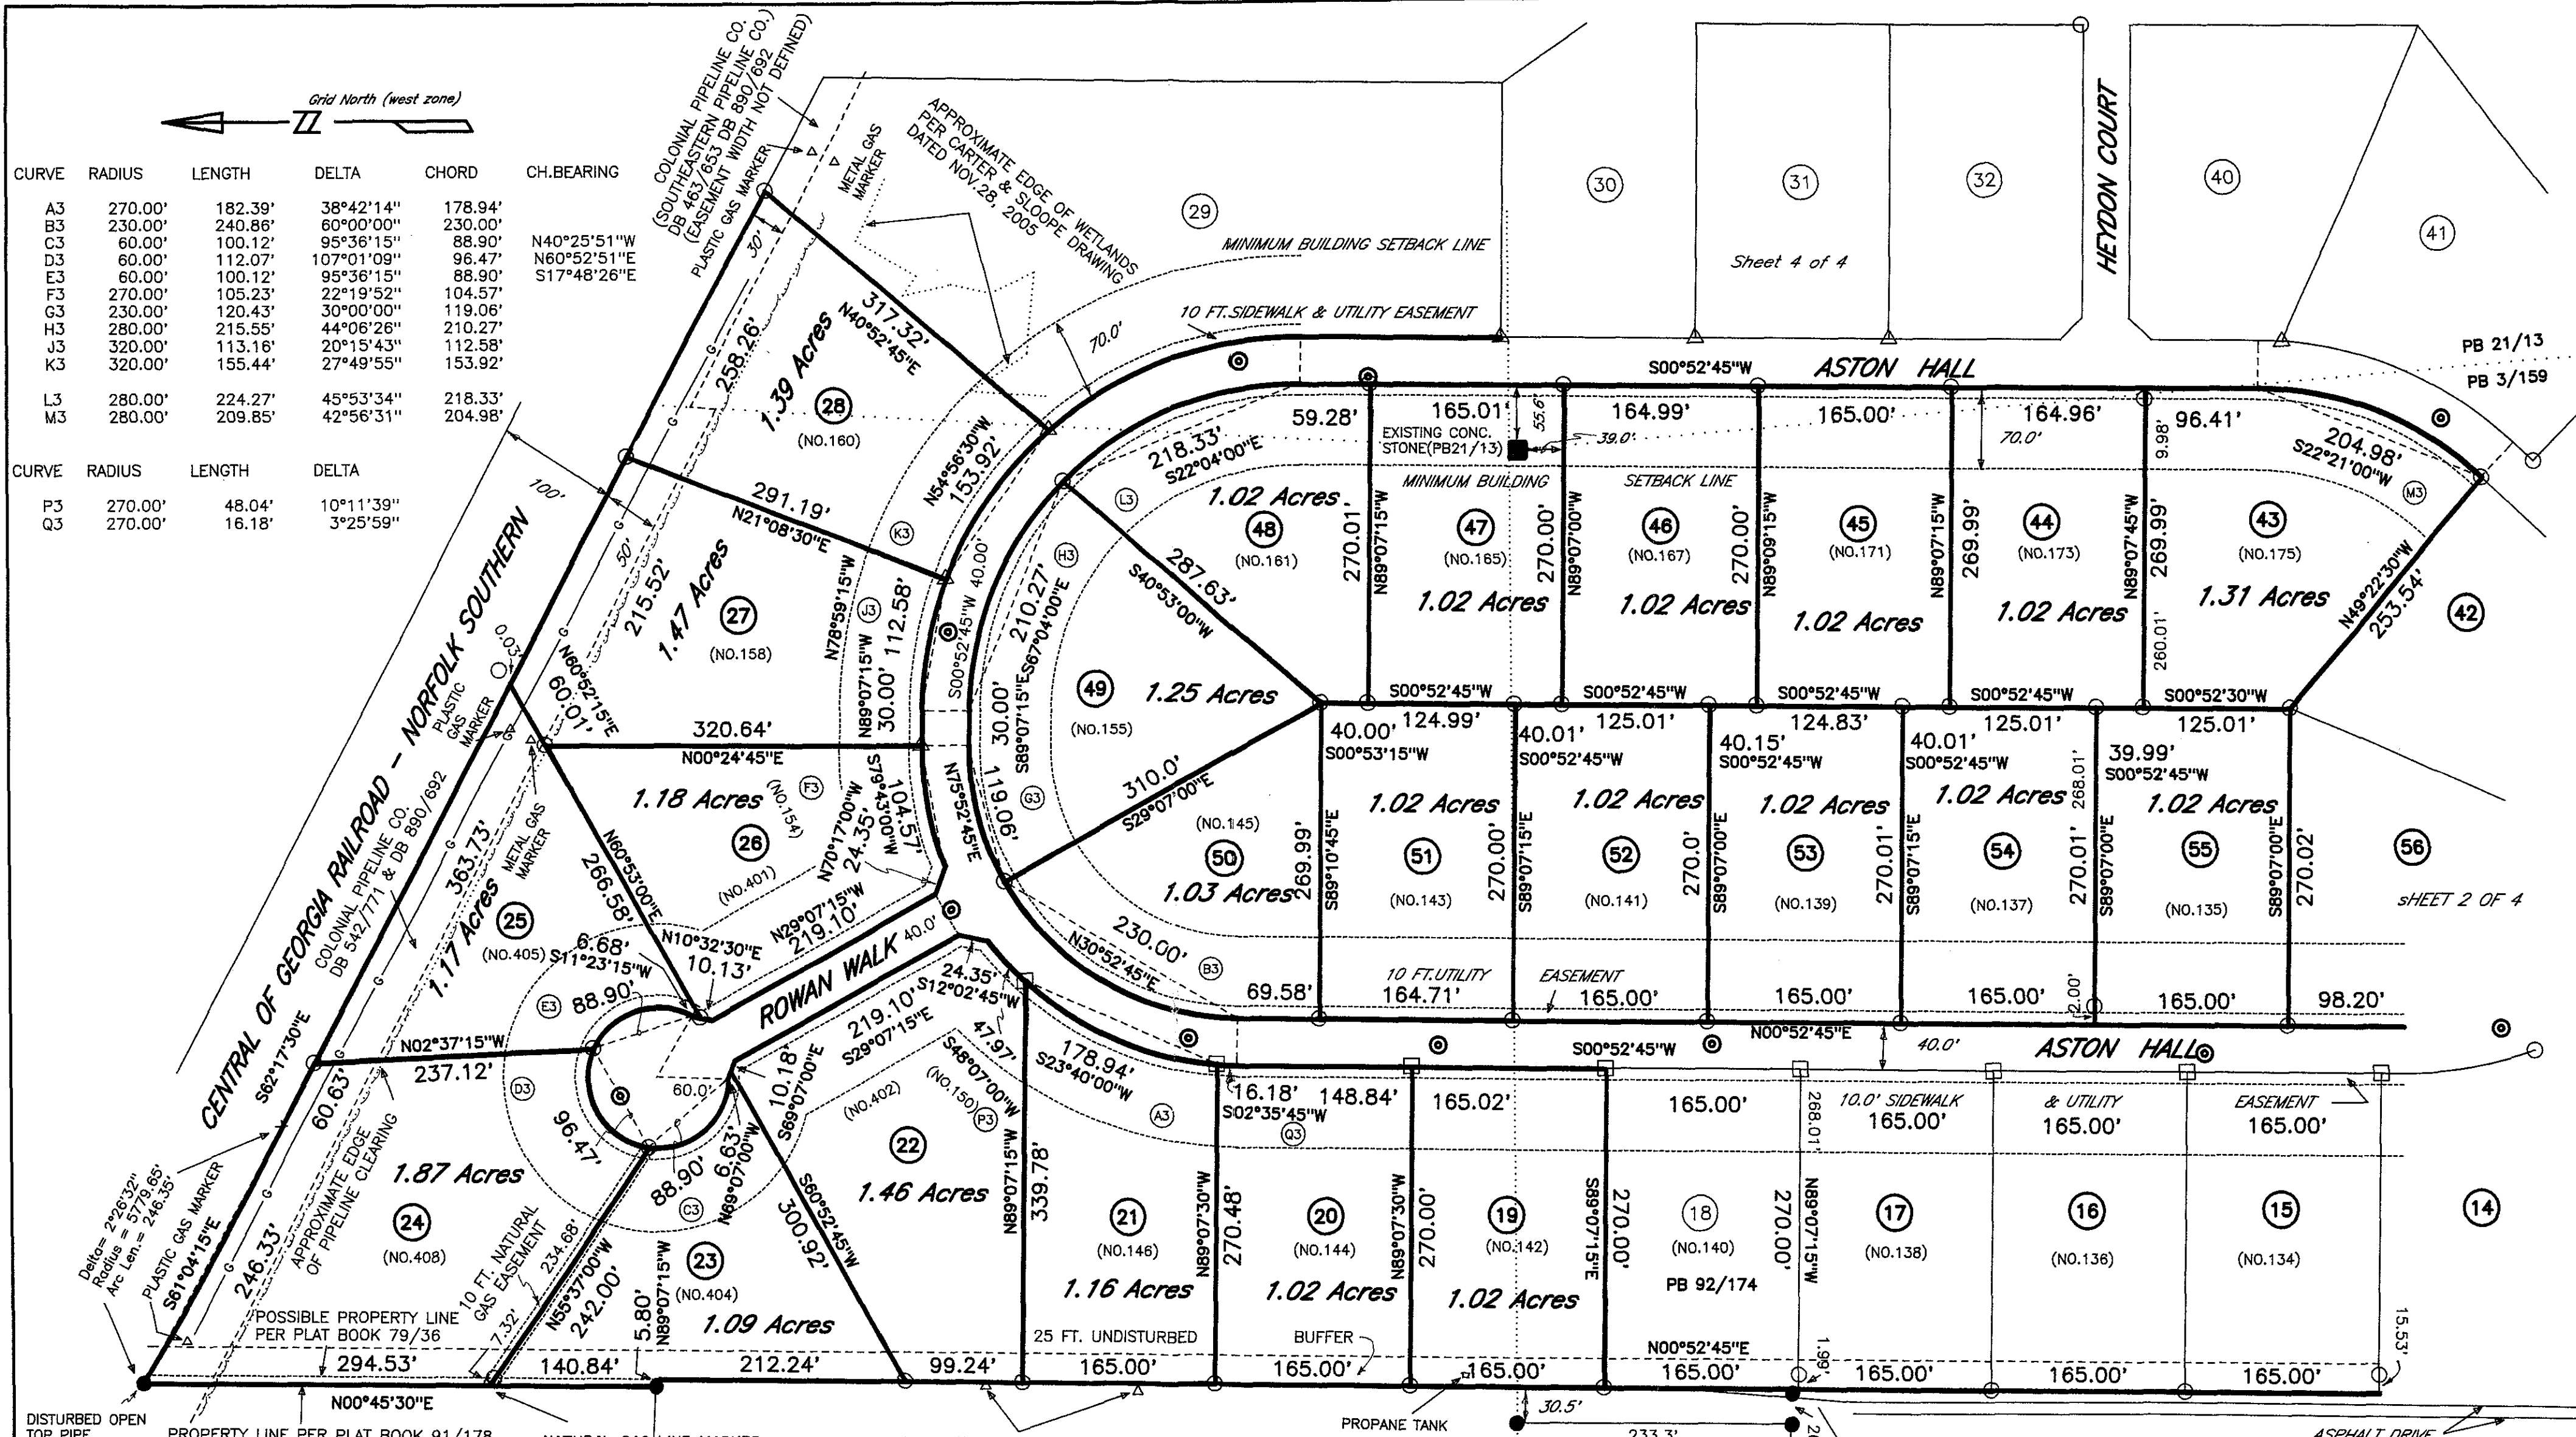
Grid North (west zone)

| CURVE | RADIUS | LENGTH | DELTA | CHORD | CH.BEARING |
|---|---|---|---|---|---|
| A3 | 270.00' | 182.39' | 38°42'14" | 178.94' | |
| B3 | 230.00' | 240.86' | 60°00'00" | 230.00' | |
| C3 | 60.00' | 100.12' | 95°36'15" | 88.90' | N40°25'51"W |
| D3 | 60.00' | 112.07' | 107°01'09" | 96.47' | N60°52'51"E |
| E3 | 60.00' | 100.12' | 95°36'15" | 88.90' | S17°48'26"E |
| F3 | 270.00' | 105.23' | 22°19'52" | 104.57' | |
| G3 | 230.00' | 120.43' | 30°00'00" | 119.06' | |
| H3 | 280.00' | 215.55' | 44°06'26" | 210.27' | |
| J3 | 320.00' | 113.16' | 20°15'43" | 112.58' | |
| K3 | 320.00' | 155.44' | 27°49'55" | 153.92' | |
| L3 | 280.00' | 224.27' | 45°53'34" | 218.33' | |
| M3 | 280.00' | 209.85' | 42°56'31" | 204.98' | |

| CURVE | RADIUS | LENGTH | DELTA |
|---|---|---|---|
| P3 | 270.00' | 48.04' | 10°11'39" |
| Q3 | 270.00' | 16.18' | 3°25'59" |

COLONIAL PIPELINE CO. (SOUTHEASTERN PIPELINE CO.) DB 463/653 DB 890/692 (EASEMENT WIDTH NOT DEFINED)
PLASTIC GAS MARKER
METAL GAS MARKER
APPROXIMATE EDGE OF WETLANDS PER CARTER & SLOOPE DRAWING DATED NOV.28, 2005
MINIMUM BUILDING SETBACK LINE
10 FT.SIDEWALK & UTILITY EASEMENT
HEYDON COURT
Sheet 4 of 4
PB 21/13
PB 3/159
ASTON HALL
S00°52'45"W
EXISTING CONC. STONE(PB21/13)
MINIMUM BUILDING SETBACK LINE
CENTRAL OF GEORGIA RAILROAD – NORFOLK SOUTHERN
COLONIAL PIPELINE CO. DB 542/771 & DB 890/692
ROWAN WALK
10 FT.UTILITY EASEMENT
ASTON HALL
10.0' SIDEWALK & UTILITY EASEMENT
sHEET 2 OF 4
PB 92/174
APPROXIMATE EDGE OF PIPELINE CLEARING
10 FT. NATURAL GAS EASEMENT
Delta= 2°26'32" Radius = 5779.65' Arc Len.= 246.35'
POSSIBLE PROPERTY LINE PER PLAT BOOK 79/36
25 FT. UNDISTURBED BUFFER
DISTURBED OPEN TOP PIPE
PROPERTY LINE PER PLAT BOOK 91/178
PROPANE TANK
ASPHALT DRIVE

29 30 31 32 40 41 42 56 14 15 16 17 18
28 1.39 Acres (NO.160) 317.32' N40°52'45"E 258.26' 30' 70.0' N54°56'30"W 153.92'
27 1.47 Acres (NO.158) 291.19' N21°08'30"E 215.52' 50' 100' N78°59'15"W 112.58' 30.00'
26 1.18 Acres (NO.154) (NO.401) 320.64' N00°24'45"E N60°52'15"E 60.01' N60°53'00"E 266.58' N70°17'00"W 24.35' S79°43'00"W 104.57' N89°07'15"W N75°52'45"E
25 1.17 Acres (NO.405) 363.73' 0.03' 6.68' S11°23'15"W 10.13' N10°32'30"E N29°07'15"W 219.10' 40.0'
24 1.87 Acres (NO.408) S62°17'30"E 60.63' N02°37'15"W 237.12' 88.90' 96.47' 246.33' S61°04'15"E 234.68' 7.32' 294.53'
23 1.09 Acres (NO.404) 88.90' 6.63' N69°07'00"W N55°37'00"W 242.00' 5.80' N89°07'15"W 140.84' 212.24' 60.0'
22 1.46 Acres (NO.402) (NO.150) 219.10' S29°07'15"E 10.18' S69°07'00"E S60°52'45"W 300.92' 24.35' S12°02'45"W 47.97' S48°07'00"W 99.24'
21 1.16 Acres (NO.146) N89°07'15"W 339.78' 178.94' S23°40'00"W 165.00'
20 1.02 Acres (NO.144) 16.18' S02°35'45"W 148.84' N89°07'30"W 270.48' 165.00'
19 1.02 Acres (NO.142) 165.02' N89°07'30"W 270.00' 165.00' S89°07'15"E 270.00'
18 (NO.140) 165.00' N00°52'45"E 165.00' 30.5' 233.3' N89°07'15"W 270.00'
17 (NO.138) 165.00' 268.01' 1.99' 165.00'
16 (NO.136) 165.00' 165.00'
15 (NO.134) 165.00' 165.00' 15.53'
N00°45'30"E
48 1.02 Acres (NO.161) 59.28' 218.33' S22°04'00"E 287.63' S40°53'00"W 270.01' N89°07'15"W
49 1.25 Acres (NO.155) 210.27' S67°04'00"E 30.00' S89°07'15"E 40.00 S00°52'45"W 119.06' 310.0' S29°07'00"E
50 1.03 Acres (NO.145) 230.00' N30°52'45"E 69.58' 269.99' S89°10'45"E
47 1.02 Acres (NO.165) 165.01' 55.6' 39.0' 270.00' N89°07'00"W S00°52'45"W
46 1.02 Acres (NO.167) 164.99' 270.00' N89°06'15"W S00°52'45"W
45 1.02 Acres (NO.171) 165.00' S00°52'45"W
44 1.02 Acres (NO.173) 164.96' 70.0' 269.99' N89°07'15"W S00°52'45"W
43 1.31 Acres (NO.175) 96.41' 9.98' 269.99' N89°07'45"W 260.01' 204.98' S22°21'00"W N49°22'30"W 253.54' S00°52'30"W
51 1.02 Acres (NO.143) 40.00' 124.99' S00°53'15"W 270.00' 164.71'
52 1.02 Acres (NO.141) 40.01' 125.01' S00°52'45"W S89°07'15"E 270.0' 165.00'
53 1.02 Acres (NO.139) 40.15' 124.83' S00°52'45"W S89°07'00"E 270.01' 165.00' N00°52'45"E
54 1.02 Acres (NO.137) 40.01' 125.01' S00°52'45"W S89°07'15"E 268.01' 270.01' 165.00' 2.00'
55 1.02 Acres (NO.135) 39.99' 125.01' S00°52'45"W S89°07'00"E 270.02' 165.00' 98.20'
S00°52'45"W 40.0'